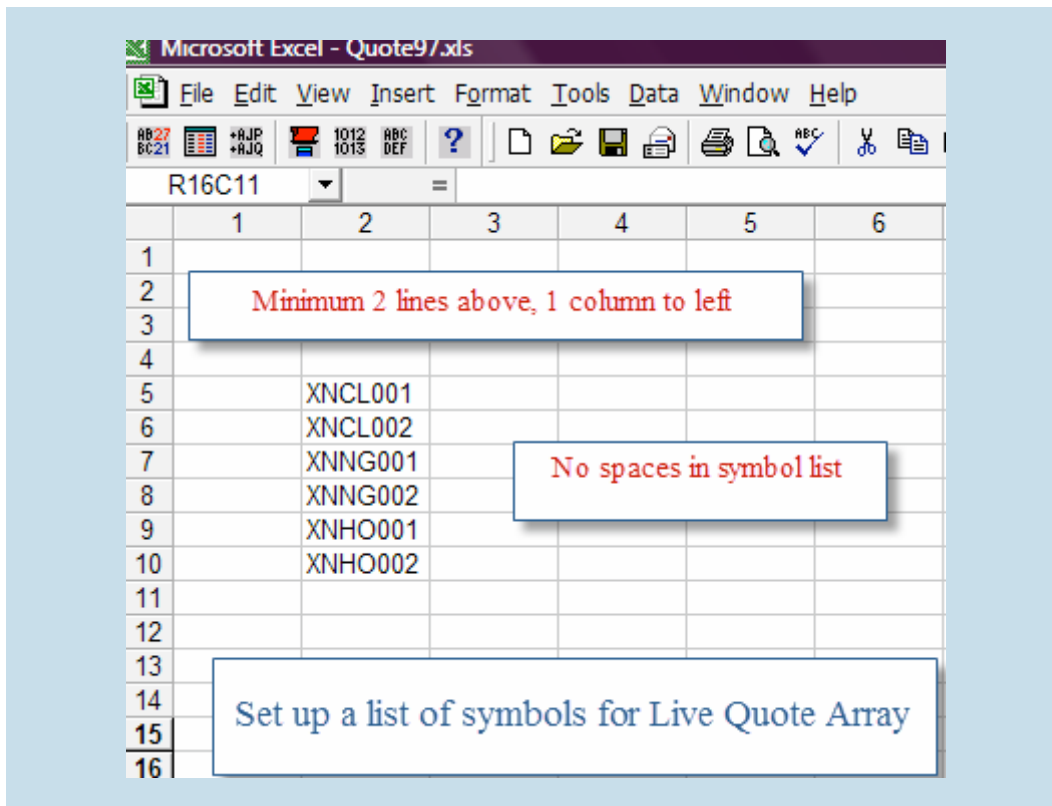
Microsoft Excel - Quote97.xls

File Edit View Insert Format Tools Data Window Help

R16C11 =

| | 1 | 2 | 3 | 4 | 5 | 6 |
|---|---|---|---|---|---|---|
| 1 | | | | | | |
| 2 | | | | | | |
| 3 | | | | | | |
| 4 | | | | | | |
| 5 | | XNCL001 | | | | |
| 6 | | XNCL002 | | | | |
| 7 | | XNNG001 | | | | |
| 8 | | XNNG002 | | | | |
| 9 | | XNHO001 | | | | |
| 10 | | XNHO002 | | | | |
| 11 | | | | | | |
| 12 | | | | | | |
| 13 | | | | | | |
| 14 | | | | | | |
| 15 | | | | | | |
| 16 | | | | | | |

Minimum 2 lines above, 1 column to left

No spaces in symbol list

Set up a list of symbols for Live Quote Array